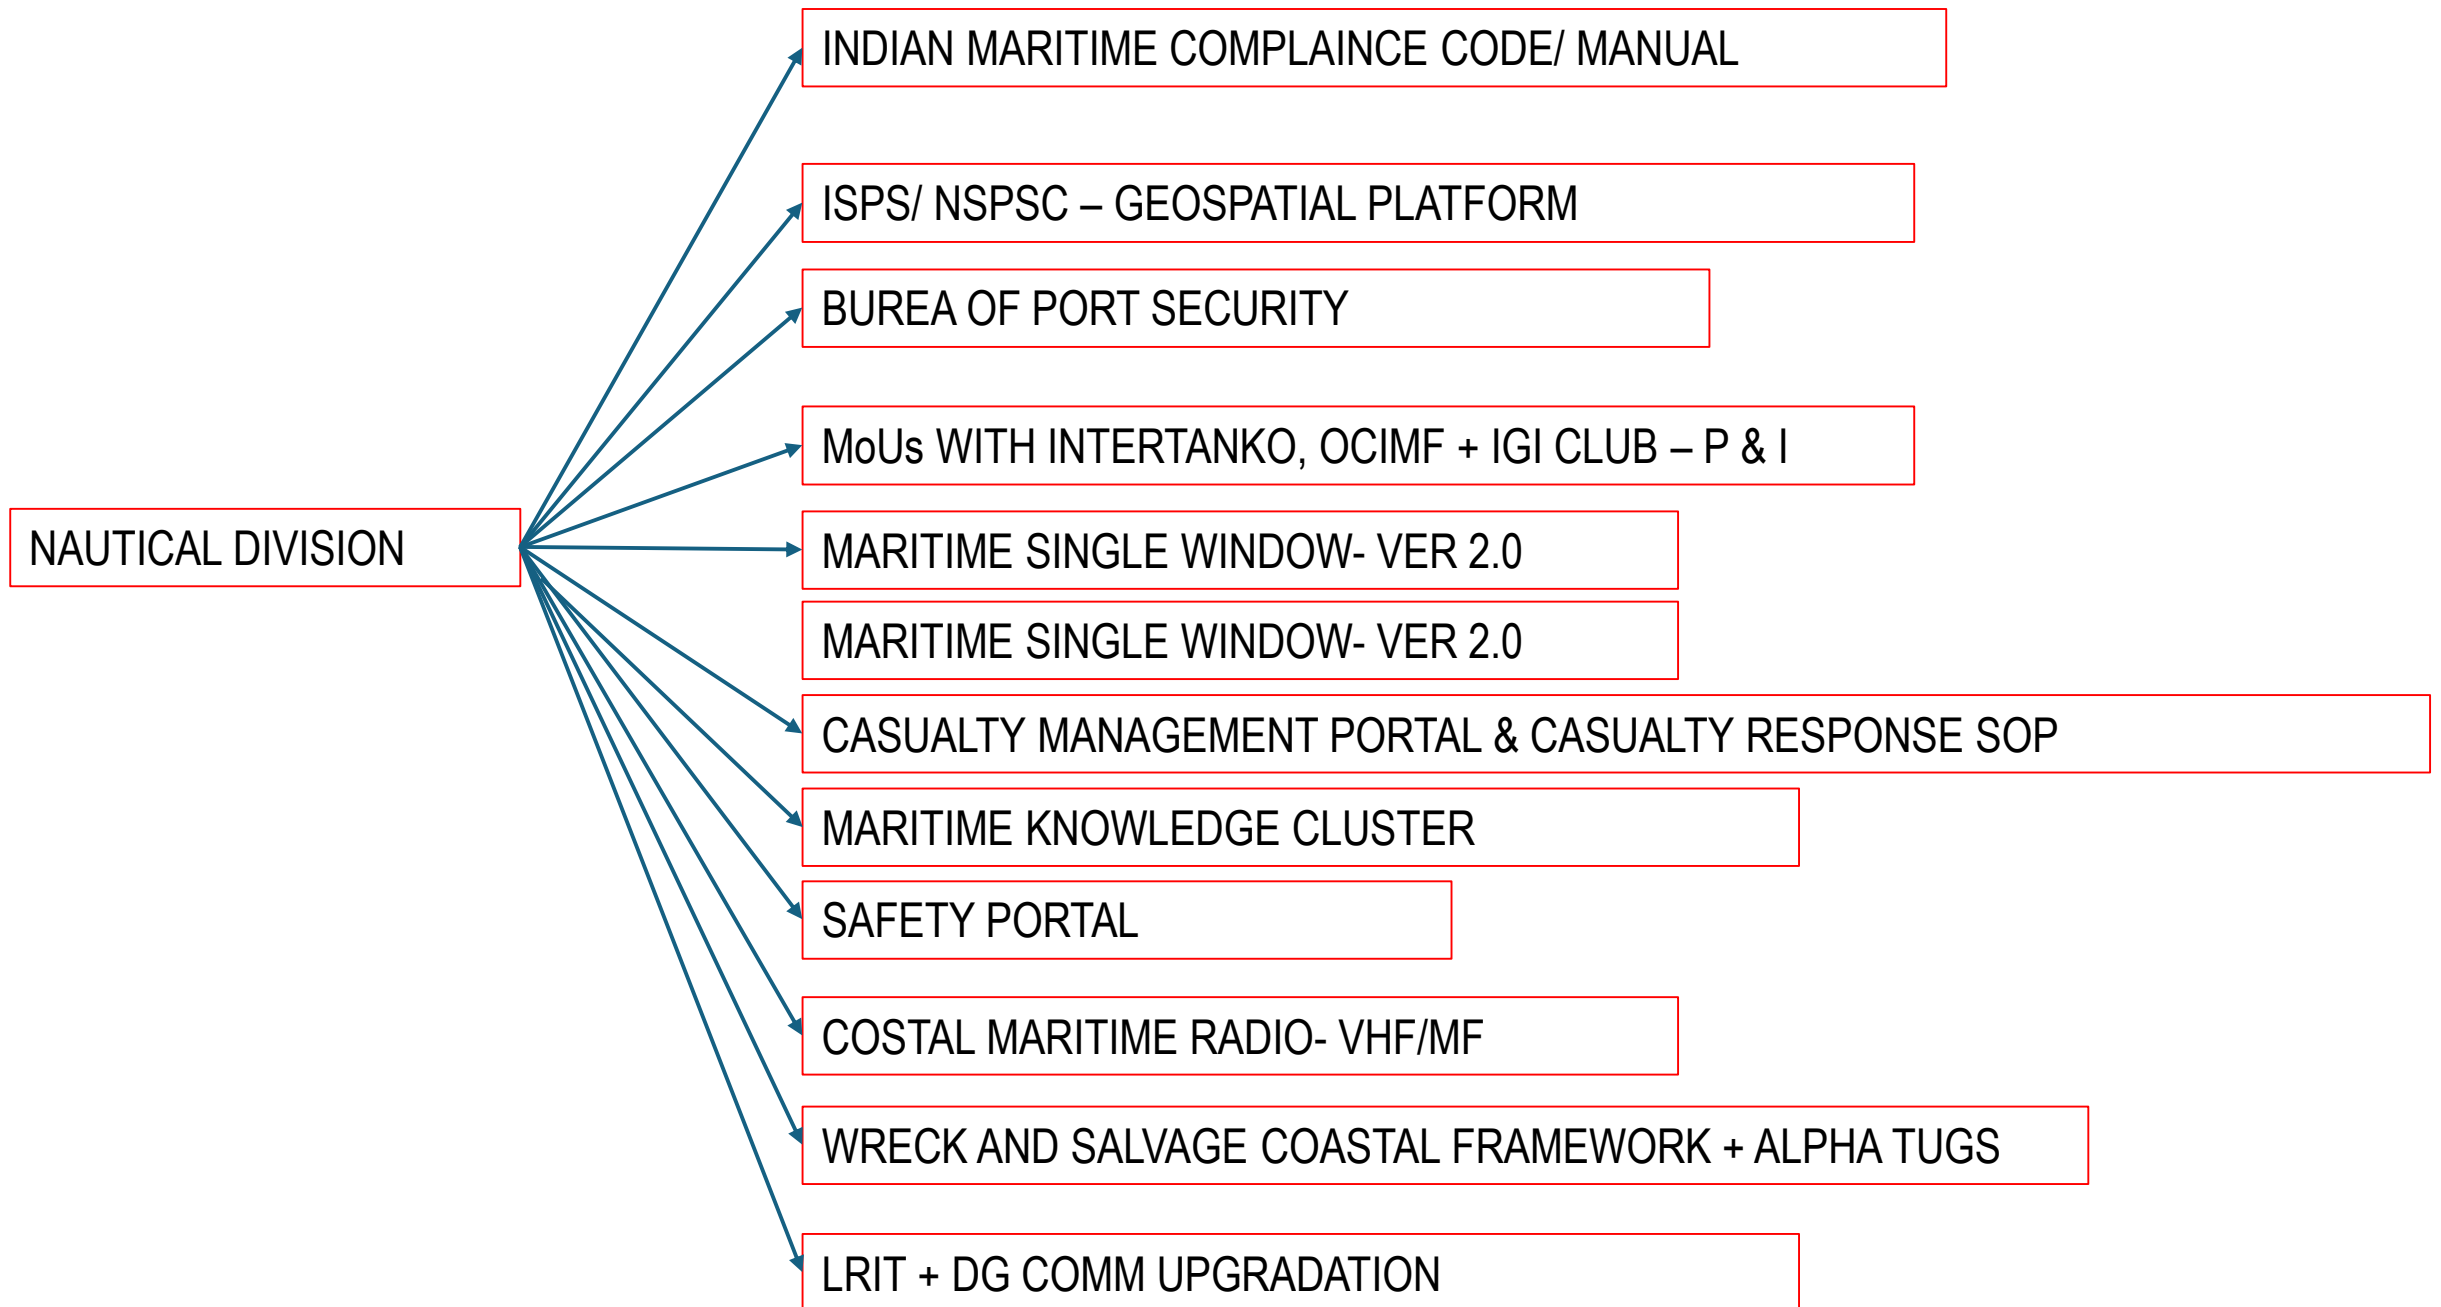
NAUTICAL DIVISION

INDIAN MARITIME COMPLAINCE CODE/ MANUAL

ISPS/ NSPSC – GEOSPATIAL PLATFORM

BUREA OF PORT SECURITY

MoUs WITH INTERTANKO, OCIMF + IGI CLUB – P & I

MARITIME SINGLE WINDOW- VER 2.0

MARITIME SINGLE WINDOW- VER 2.0

CASUALTY MANAGEMENT PORTAL & CASUALTY RESPONSE SOP

MARITIME KNOWLEDGE CLUSTER

SAFETY PORTAL

COSTAL MARITIME RADIO- VHF/MF

WRECK AND SALVAGE COASTAL FRAMEWORK + ALPHA TUGS

LRIT + DG COMM UPGRADATION